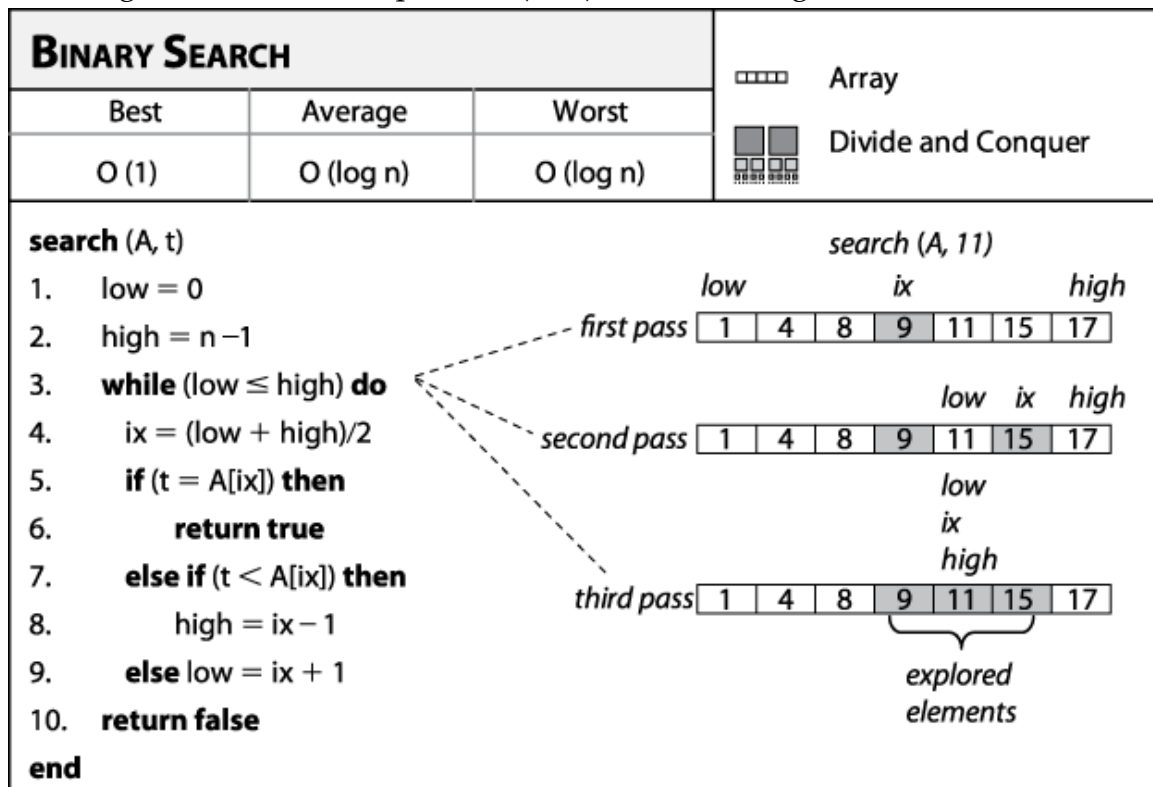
BINARY SEARCH

| Best | Average | Worst |
|---|---|---|
| O (1) | O (log n) | O (log n) |

Array

Divide and Conquer

search (A, t)
1. low = 0
2. high = n −1
3. while (low ≤ high) do
4. ix = (low + high)/2
5. if (t = A[ix]) then
6. return true
7. else if (t < A[ix]) then
8. high = ix − 1
9. else low = ix + 1
10. return false
end

search (A, 11)

low ix high

first pass

| 1 | 4 | 8 | 9 | 11 | 15 | 17 |
|---|---|---|---|---|---|---|

low ix high

second pass

| 1 | 4 | 8 | 9 | 11 | 15 | 17 |
|---|---|---|---|---|---|---|

low
ix
high

third pass

| 1 | 4 | 8 | 9 | 11 | 15 | 17 |
|---|---|---|---|---|---|---|

explored elements